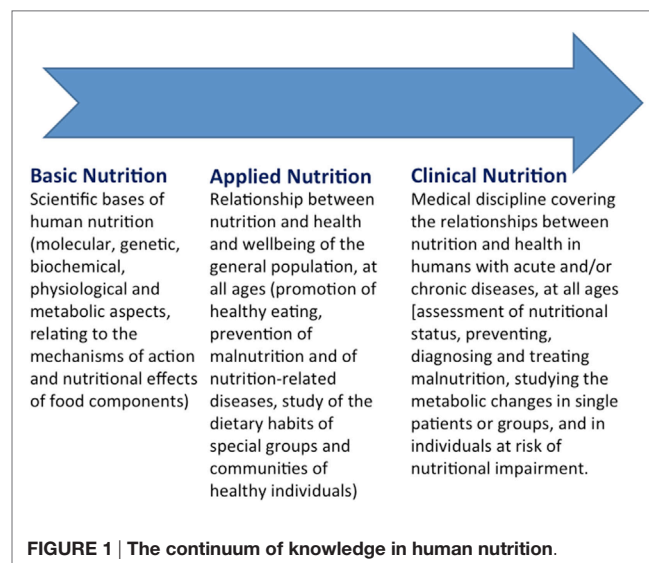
Basic Nutrition
Scientific bases of human nutrition (molecular, genetic, biochemical, physiological and metabolic aspects, relating to the mechanisms of action and nutritional effects of food components)

Applied Nutrition
Relationship between nutrition and health and wellbeing of the general population, at all ages (promotion of healthy eating, prevention of malnutrition and of nutrition-related diseases, study of the dietary habits of special groups and communities of healthy individuals)

Clinical Nutrition
Medical discipline covering the relationships between nutrition and health in humans with acute and/or chronic diseases, at all ages [assessment of nutritional status, preventing, diagnosing and treating malnutrition, studying the metabolic changes in single patients or groups, and in individuals at risk of nutritional impairment.

FIGURE 1 | The continuum of knowledge in human nutrition.